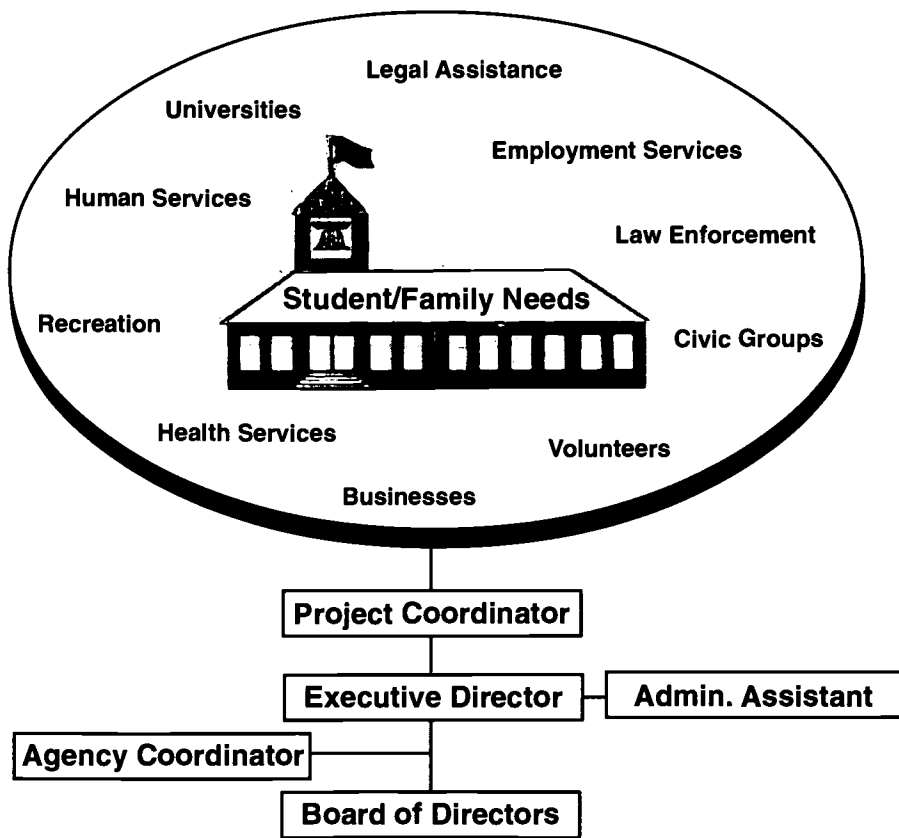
Legal Assistance

Universities

Employment Services

Human Services

Law Enforcement

Student/Family Needs

Recreation

Civic Groups

Health Services

Volunteers

Businesses

Project Coordinator

Executive Director

Admin. Assistant

Agency Coordinator

Board of Directors